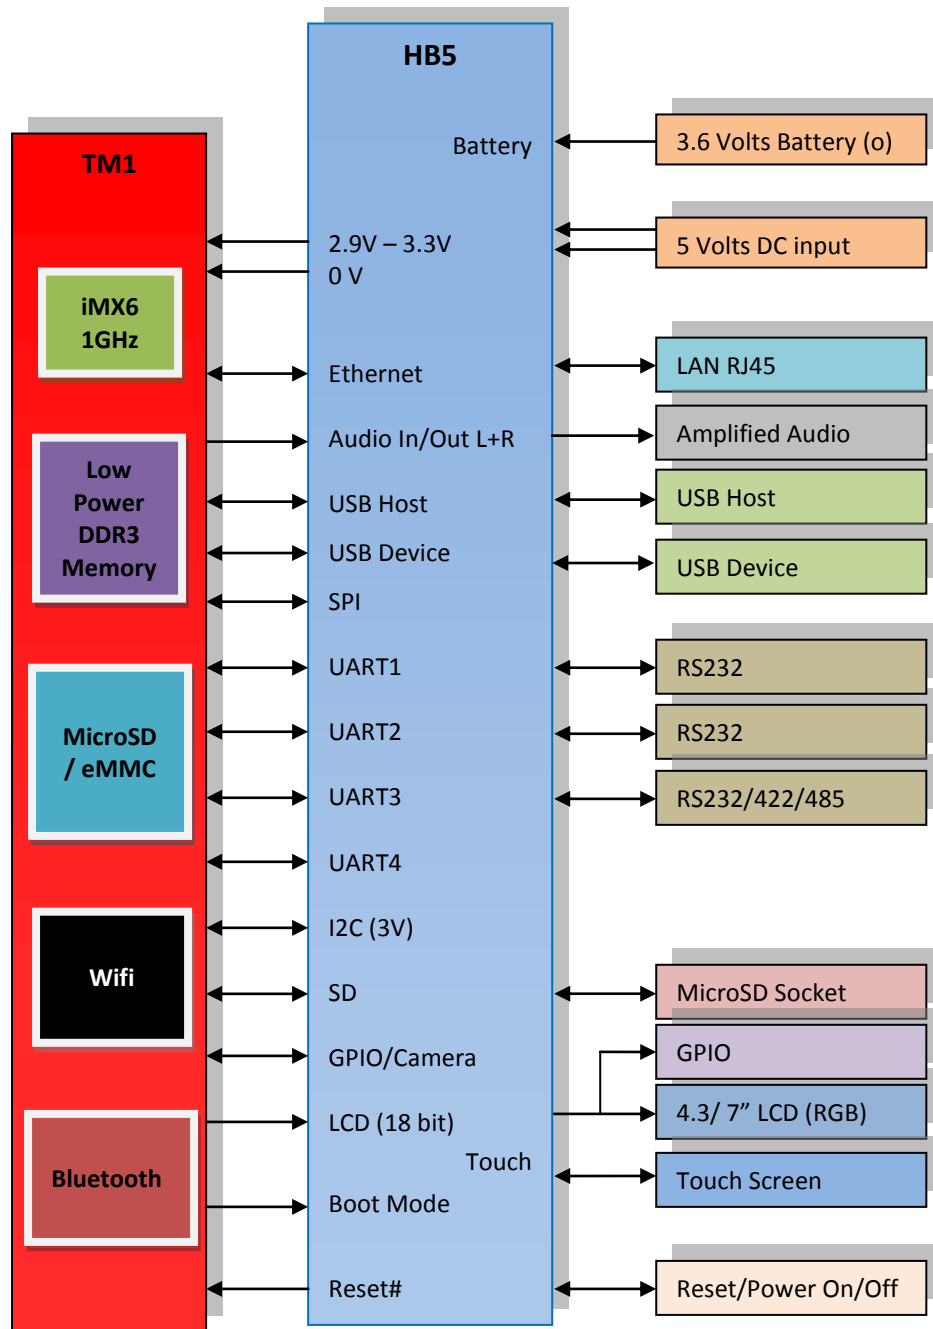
HB5

TM1

iMX6
1GHz

Low
Power
DDR3
Memory

MicroSD
/ eMMC

Wifi

Bluetooth

Battery

2.9V – 3.3V
0 V

Ethernet

Audio In/Out L+R

USB Host

USB Device

SPI

UART1

UART2

UART3

UART4

I2C (3V)

SD

GPIO/Camera

LCD (18 bit)

Touch

Boot Mode

Reset#

3.6 Volts Battery (o)

5 Volts DC input

LAN RJ45

Amplified Audio

USB Host

USB Device

RS232

RS232

RS232/422/485

MicroSD Socket

GPIO

4.3/ 7” LCD (RGB)

Touch Screen

Reset/Power On/Off